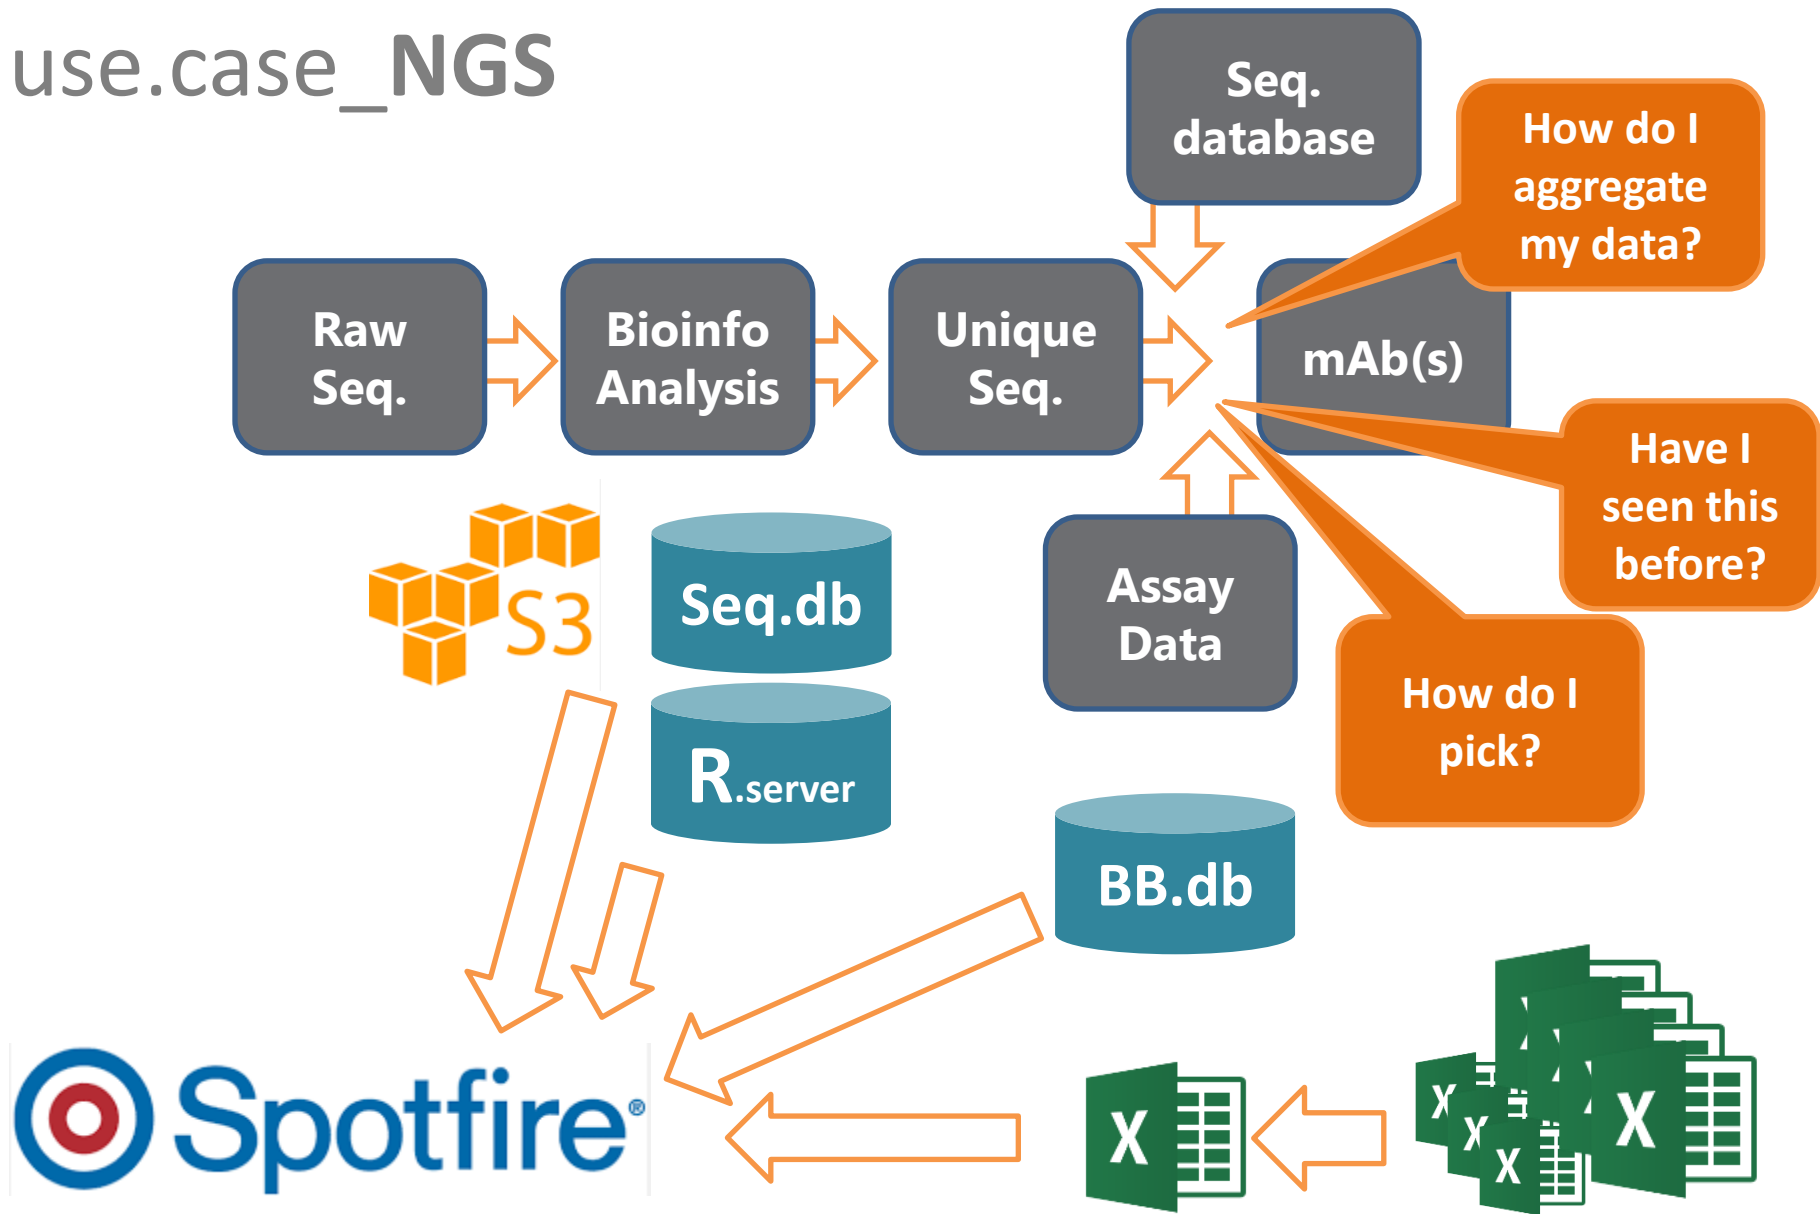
use.case_NGS

Seq. database

How do I aggregate my data?

Raw Seq.

Bioinfo Analysis

Unique Seq.

mAb(s)

Have I seen this before?

S3

Seq.db

Assay Data

How do I pick?

R.server

BB.db

Spotfire®

X

X

X

X

X